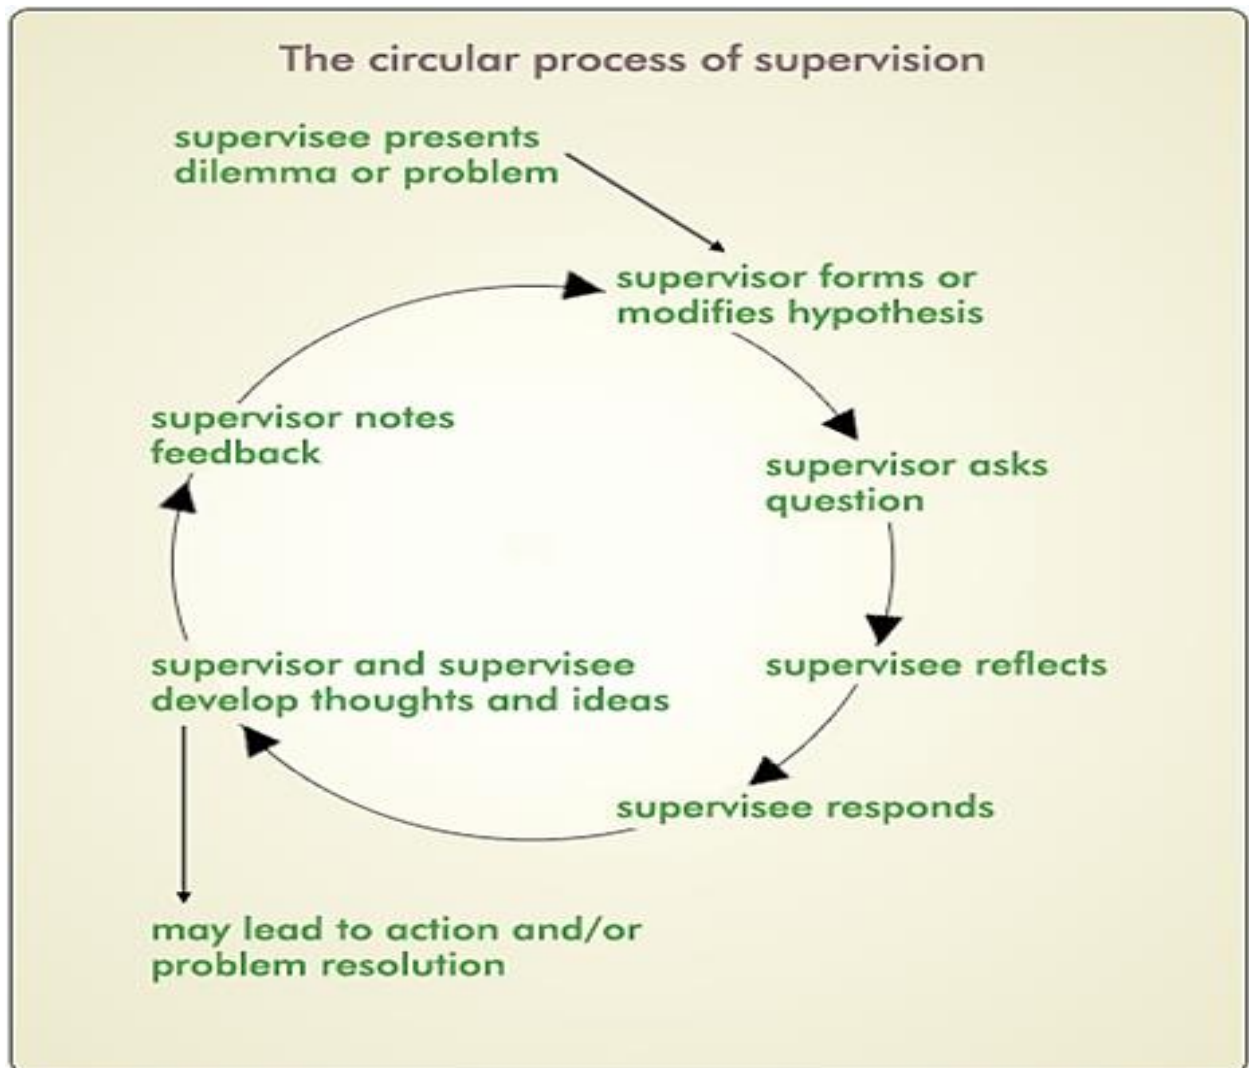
The circular process of supervision

supervisee presents dilemma or problem

supervisor forms or modifies hypothesis

supervisor asks question

supervisee reflects

supervisee responds

supervisor and supervisee develop thoughts and ideas

supervisor notes feedback

may lead to action and/or problem resolution